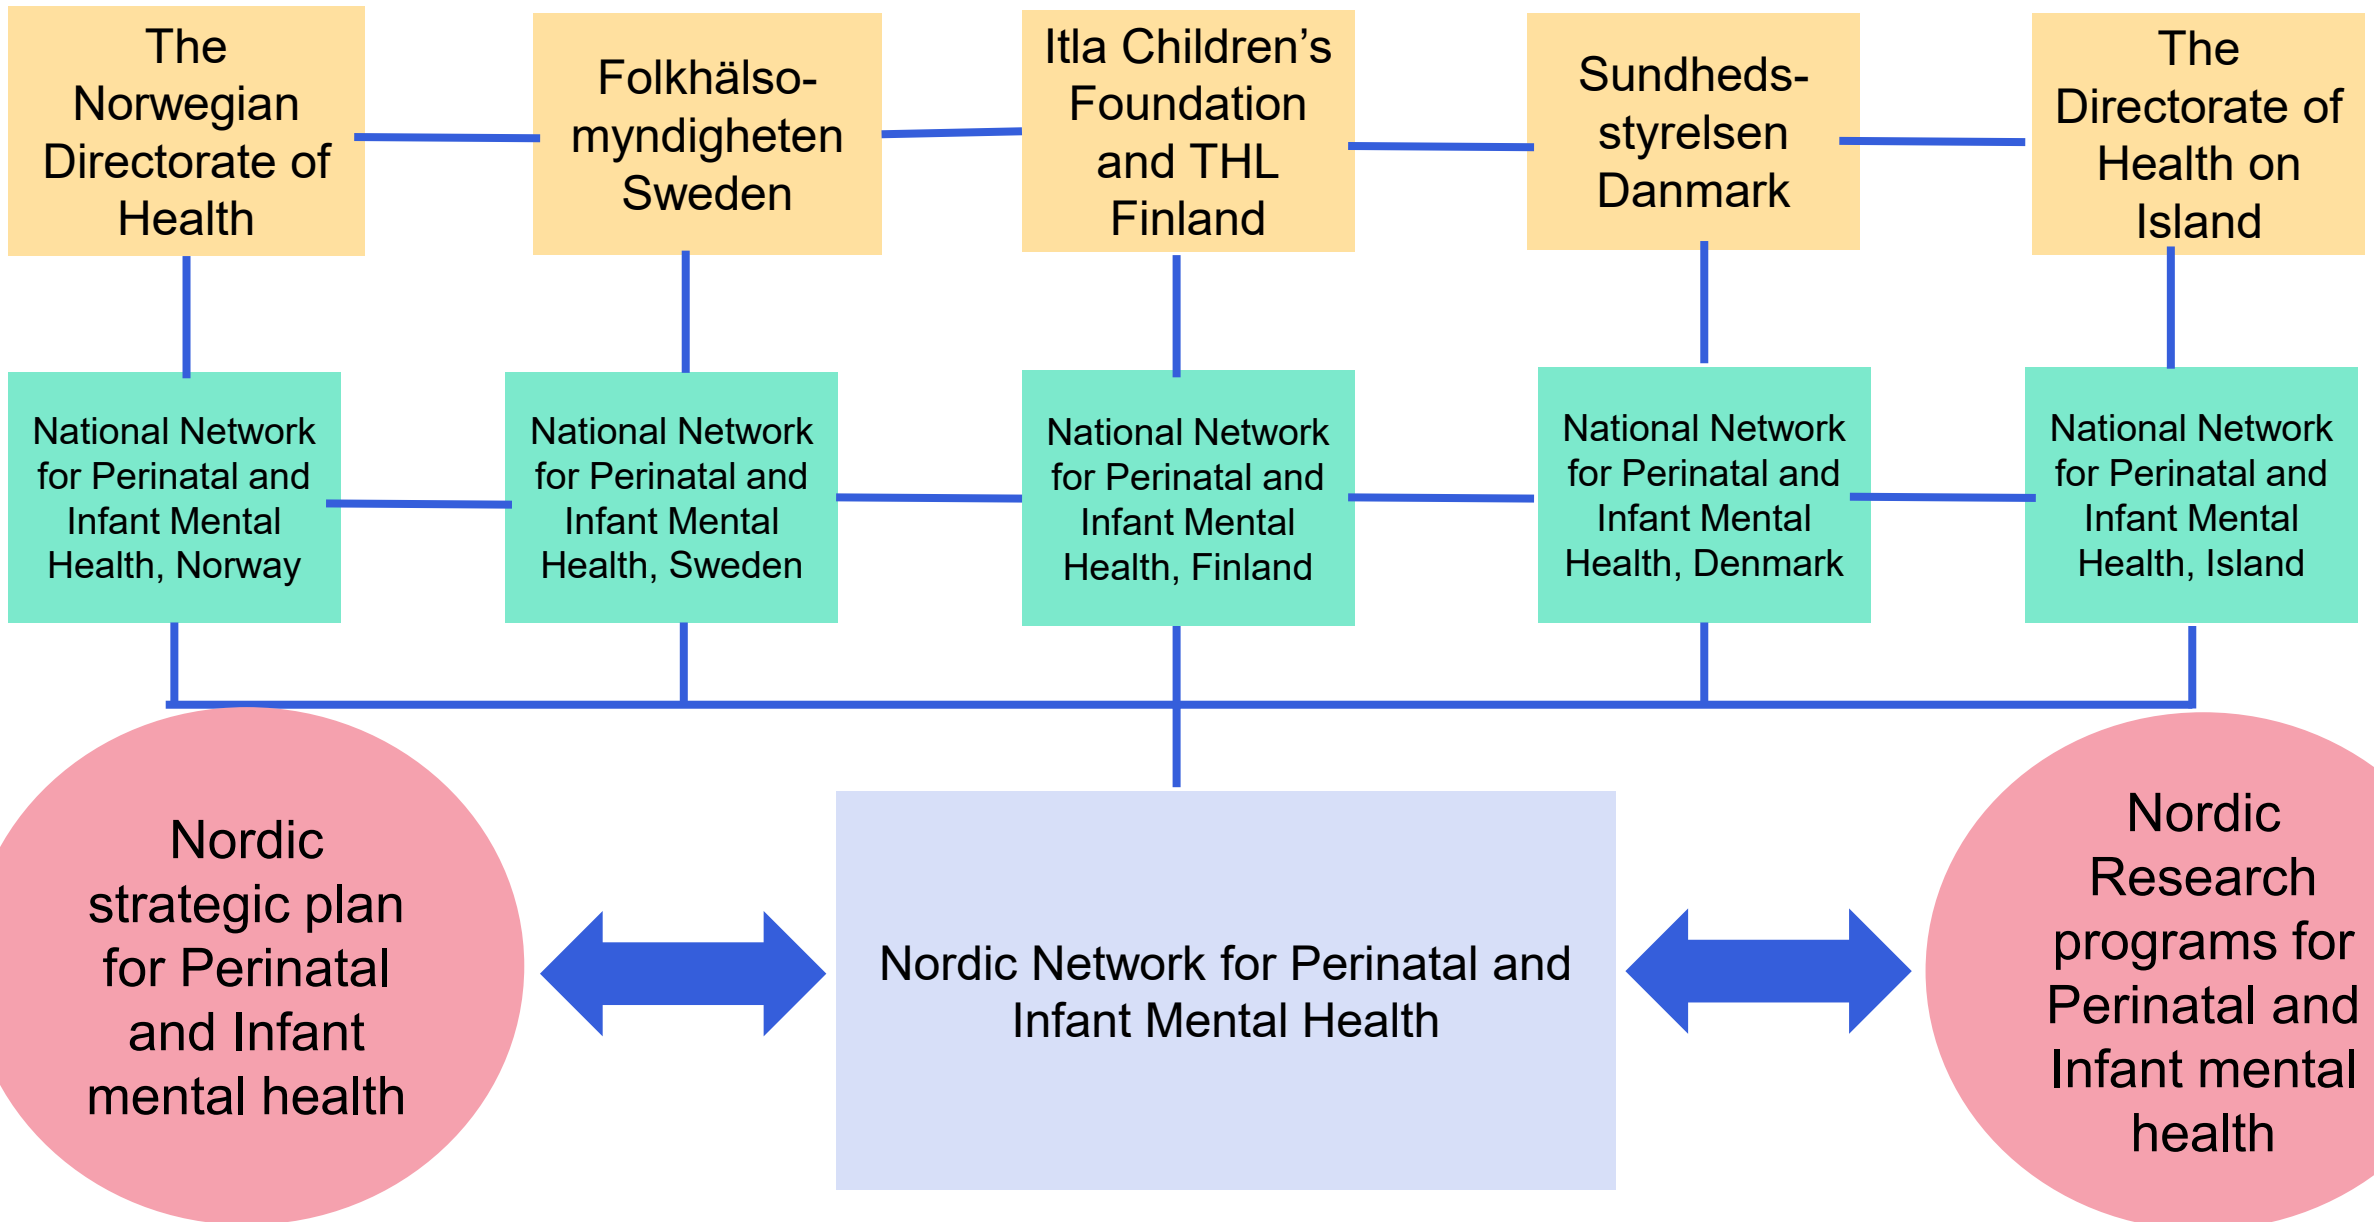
The Norwegian Directorate of Health

Folkhälso-myndigheten Sweden

Itla Children's Foundation and THL Finland

Sundheds-styrelsen Danmark

The Directorate of Health on Island

National Network for Perinatal and Infant Mental Health, Norway

National Network for Perinatal and Infant Mental Health, Sweden

National Network for Perinatal and Infant Mental Health, Finland

National Network for Perinatal and Infant Mental Health, Denmark

National Network for Perinatal and Infant Mental Health, Island

Nordic strategic plan for Perinatal and Infant mental health

Nordic Network for Perinatal and Infant Mental Health

Nordic Research programs for Perinatal and Infant mental health